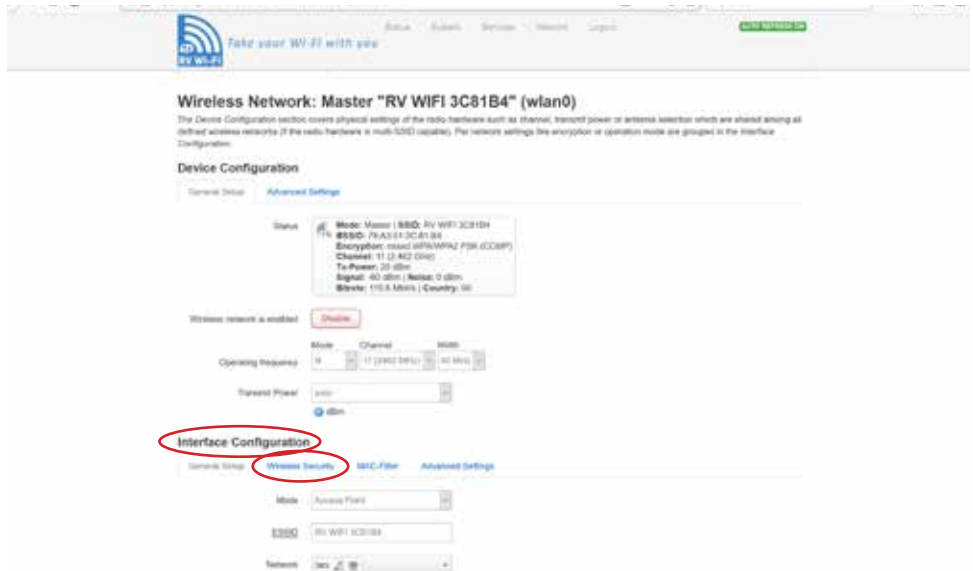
Take your Wi-Fi with you
RV Wi-Fi

Status System Services Network Logout

AUTO REFRESH ON

Wireless Network: Master "RV WIFI 3C81B4" (wlan0)

The Device Configuration section covers physical settings of the radio hardware such as channel, transmit power or antenna selection which are shared among all defined wireless networks (if the radio hardware is multi-SSID capable). Per network settings like encryption or operation mode are grouped in the Interface Configuration.

Device Configuration

General Setup Advanced Settings

Status

Mode: Master | SSID: RV WIFI 3C81B4
BSSID: 78:A3:51:3C:81:B4
Encryption: mixed WPA/WPA2 PSK (CCMP)
Channel: 11 (2.462 GHz)
Tx-Power: 20 dBm
Signal: -60 dBm | Noise: 0 dBm
Bitrate: 115.6 Mbit/s | Country: 00

Wireless network is enabled Disable

Mode Channel Width
Operating frequency N 11 (2462 MHz) 40 MHz

Transmit Power auto
dBm

Interface Configuration

General Setup Wireless Security MAC-Filter Advanced Settings

Mode Access Point

ESSID RV WIFI 3C81B4

Network lan